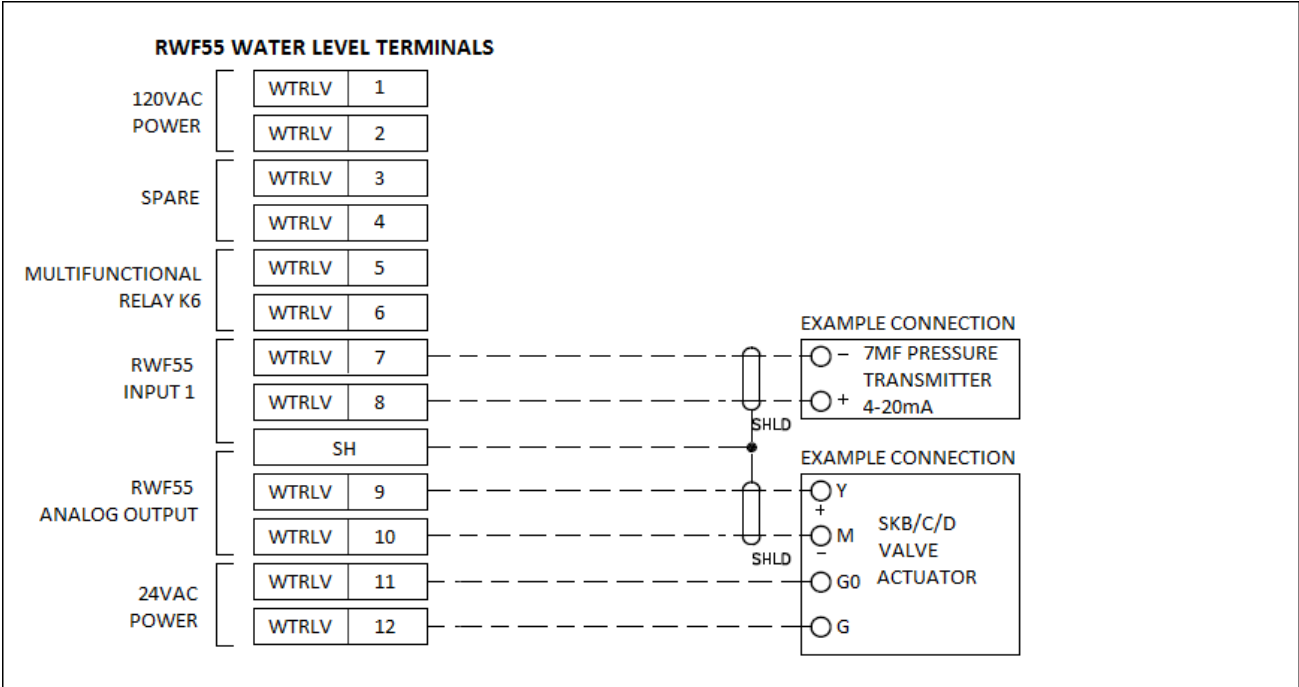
RWF55 WATER LEVEL TERMINALS

120VAC POWER

| WTRLV | 1 |
|---|---|
| WTRLV | 2 |

SPARE

| WTRLV | 3 |
|---|---|
| WTRLV | 4 |

MULTIFUNCTIONAL RELAY K6

| WTRLV | 5 |
|---|---|
| WTRLV | 6 |

RWF55 INPUT 1

| WTRLV | 7 |
|---|---|
| WTRLV | 8 |

SH

RWF55 ANALOG OUTPUT

| WTRLV | 9 |
|---|---|
| WTRLV | 10 |

24VAC POWER

| WTRLV | 11 |
|---|---|
| WTRLV | 12 |

SHLD

SHLD

EXAMPLE CONNECTION

– 7MF PRESSURE TRANSMITTER 4-20mA
+

EXAMPLE CONNECTION

Y
+
M
–
G0
G

SKB/C/D VALVE ACTUATOR